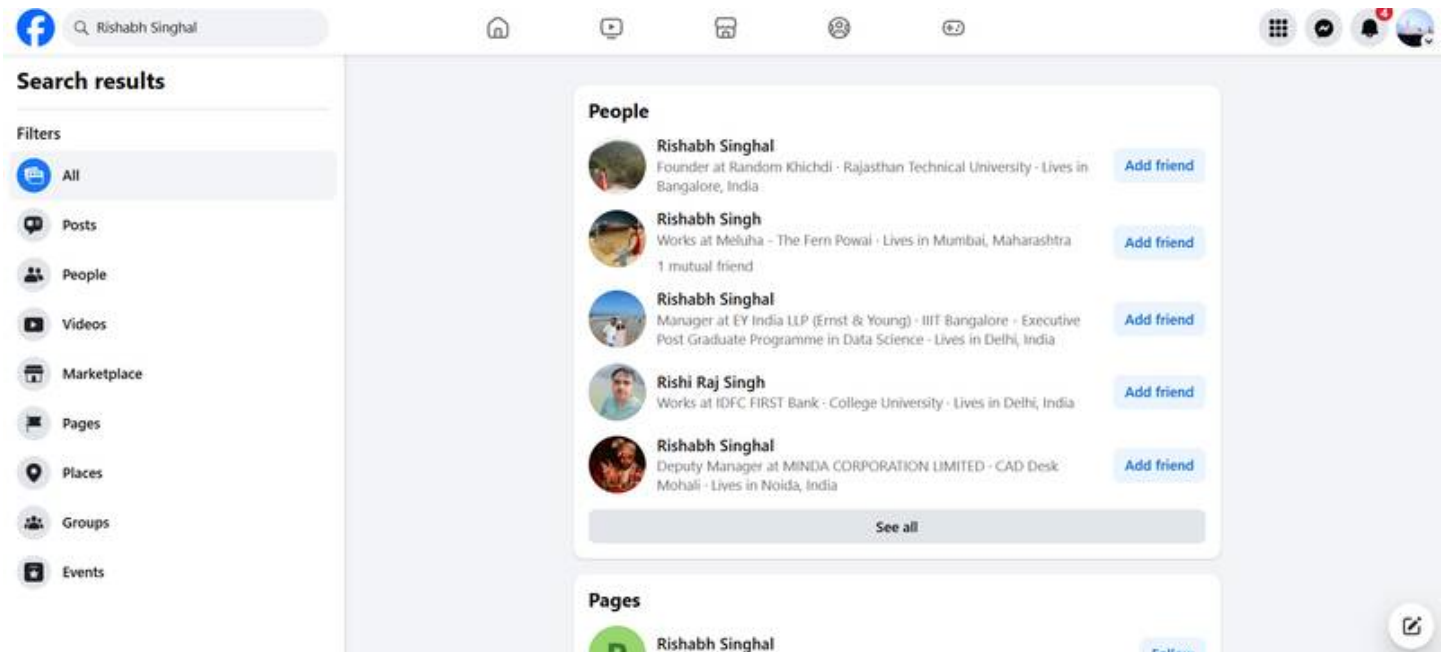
Rishabh Singhal

4

Search results

Filters

All

Posts

People

Videos

Marketplace

Pages

Places

Groups

Events

People

Rishabh Singhal
Founder at Random Khichdi · Rajasthan Technical University · Lives in Bangalore, India
Add friend

Rishabh Singh
Works at Meluha - The Fern Powai · Lives in Mumbai, Maharashtra
1 mutual friend
Add friend

Rishabh Singhal
Manager at EY India LLP (Ernst & Young) · IIIT Bangalore - Executive Post Graduate Programme in Data Science · Lives in Delhi, India
Add friend

Rishi Raj Singh
Works at IDFC FIRST Bank · College University · Lives in Delhi, India
Add friend

Rishabh Singhal
Deputy Manager at MINDA CORPORATION LIMITED · CAD Desk Mohali · Lives in Noida, India
Add friend

See all

Pages

Rishabh Singhal
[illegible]